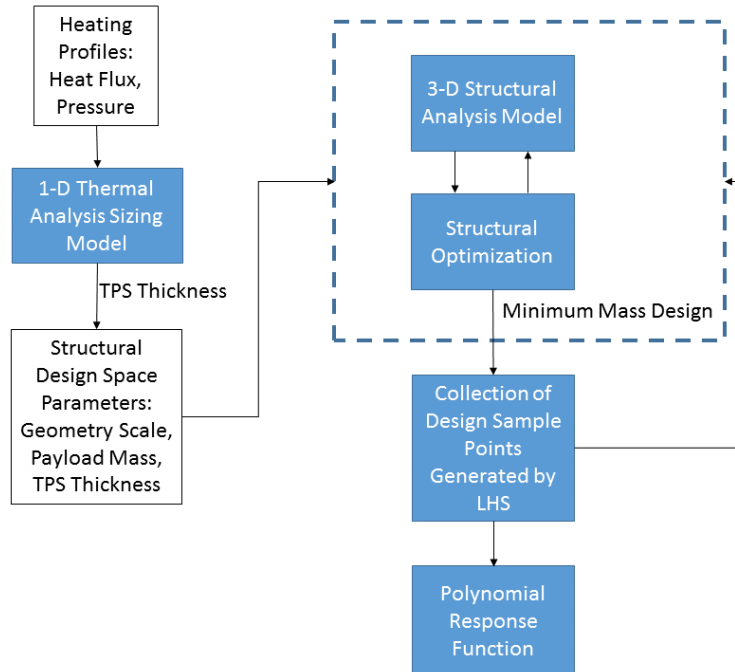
Heating Profiles: Heat Flux, Pressure

1-D Thermal Analysis Sizing Model

TPS Thickness

Structural Design Space Parameters: Geometry Scale, Payload Mass, TPS Thickness

3-D Structural Analysis Model

Structural Optimization

Minimum Mass Design

Collection of Design Sample Points Generated by LHS

Polynomial Response Function